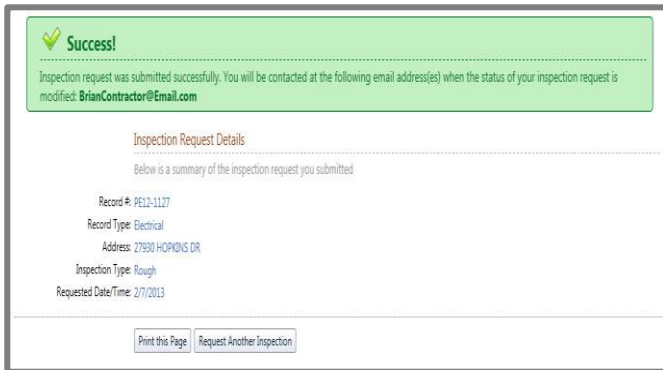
Success!

Inspection request was submitted successfully. You will be contacted at the following email address(es) when the status of your inspection request is modified: BrianContractor@Email.com

Inspection Request Details

Below is a summary of the inspection request you submitted

Record #: PE12-1127

Record Type: Electrical

Address: 27930 HOPKINS DR

Inspection Type: Rough

Requested Date/Time: 2/7/2013

Print this Page

Request Another Inspection